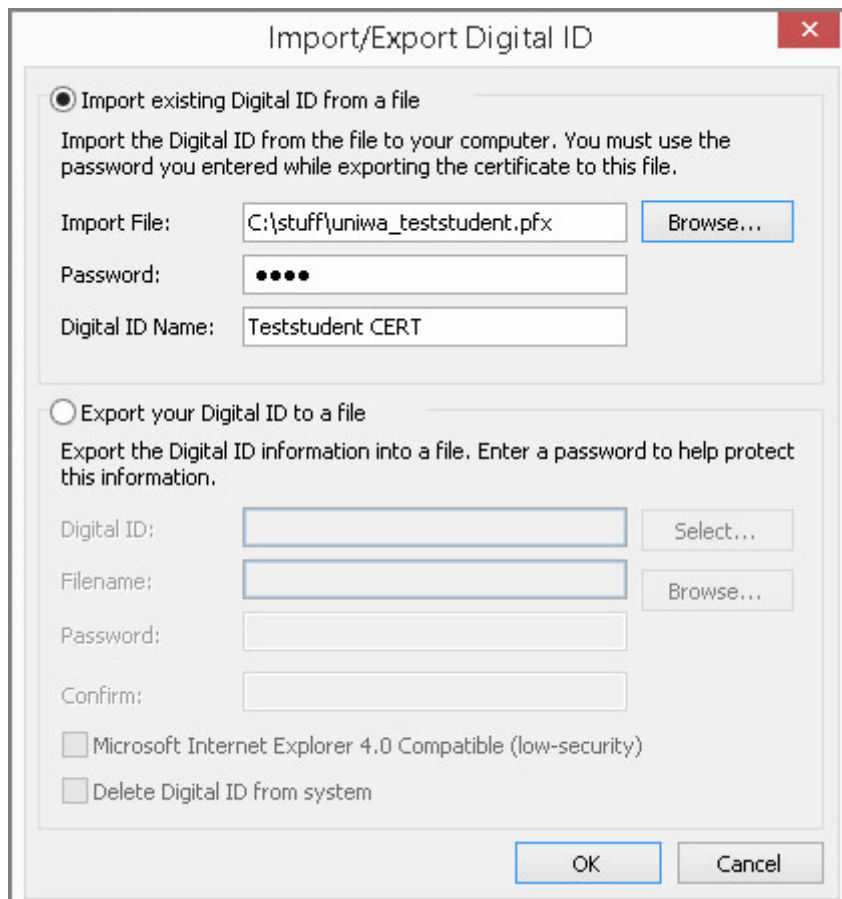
Import/Export Digital ID

Import existing Digital ID from a file

Import the Digital ID from the file to your computer. You must use the password you entered while exporting the certificate to this file.

Import File: C:\stuff\uniwa_teststudent.pfx Browse...

Password: ●●●●

Digital ID Name: Teststudent CERT

Export your Digital ID to a file

Export the Digital ID information into a file. Enter a password to help protect this information.

Digital ID: Select...

Filename: Browse...

Password:

Confirm:

Microsoft Internet Explorer 4.0 Compatible (low-security)

Delete Digital ID from system

OK Cancel